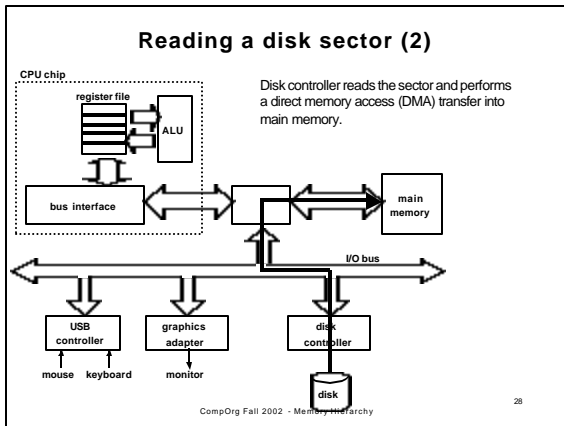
Reading a disk sector (2)

CPU chip

register file

ALU

Disk controller reads the sector and performs a direct memory access (DMA) transfer into main memory.

bus interface

main memory

I/O bus

USB controller

graphics adapter

disk controller

mouse

keyboard

monitor

disk

CompOrg Fall 2002 - Memory Hierarchy

28